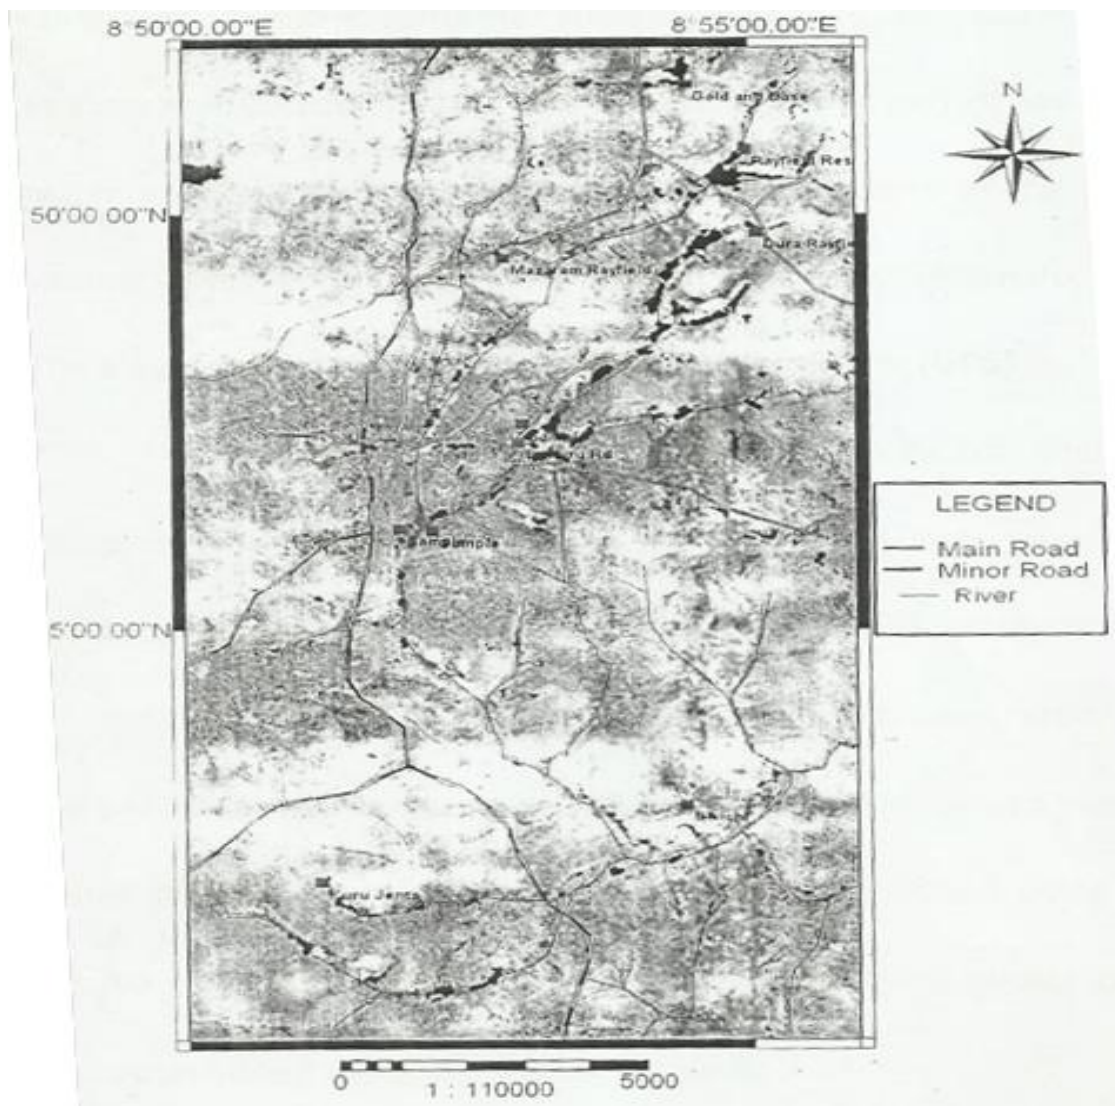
8°50'00.00"E

8°55'00.00"E

N

Gold and Base

Rayfield Res

50'00.00"N

Dura Rasfie

Mazaram Rayfield

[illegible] Rd

Sarnolumple

LEGEND

Main Road

Minor Road

River

5'00.00"N

Kuru Jenta

0

1 : 110000

5000